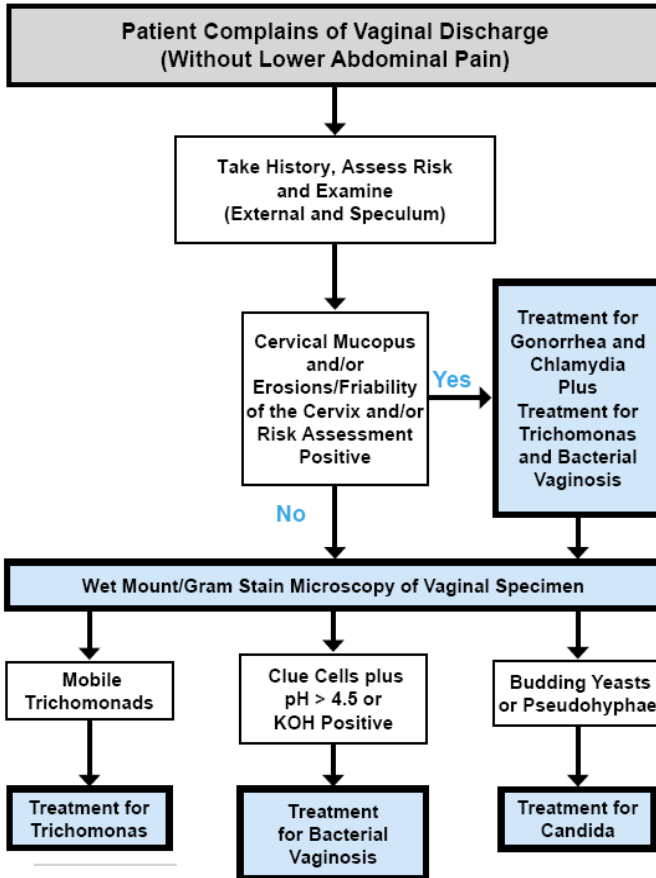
Patient Complains of Vaginal Discharge (Without Lower Abdominal Pain)

Take History, Assess Risk and Examine (External and Speculum)

Cervical Mucopus and/or Erosions/Friability of the Cervix and/or Risk Assessment Positive

Yes

Treatment for Gonorrhea and Chlamydia Plus Treatment for Trichomonas and Bacterial Vaginosis

No

Wet Mount/Gram Stain Microscopy of Vaginal Specimen

Mobile Trichomonads

Clue Cells plus pH > 4.5 or KOH Positive

Budding Yeasts or Pseudohyphae

Treatment for Trichomonas

Treatment for Bacterial Vaginosis

Treatment for Candida